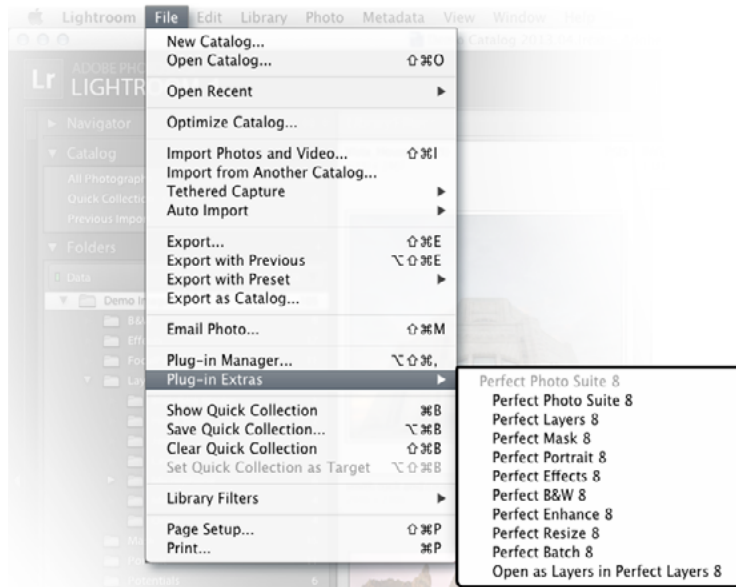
Lightroom File Edit Library Photo Metadata View Window Help

Lr ADOBE PHO LIGHTR

Navigator
Catalog
All Photograph
Quick Collectio
Previous Impo
Folders
Data
Demo
B&
Eff
Fo
La
Ma
Po
Potentials

New Catalog...
Open Catalog... ⇧⌘O
Open Recent ▸
Optimize Catalog...
Import Photos and Video... ⇧⌘I
Import from Another Catalog...
Tethered Capture ▸
Auto Import ▸
Export... ⇧⌘E
Export with Previous ⌥⇧⌘E
Export with Preset ▸
Export as Catalog...
Email Photo... ⇧⌘M
Plug-in Manager... ⌥⇧⌘,
Plug-in Extras ▸
Show Quick Collection ⌘B
Save Quick Collection... ⌥⌘B
Clear Quick Collection ⇧⌘B
Set Quick Collection as Target ⌥⇧⌘B
Library Filters ▸
Page Setup... ⇧⌘P
Print... ⌘P

Perfect Photo Suite 8
Perfect Photo Suite 8
Perfect Layers 8
Perfect Mask 8
Perfect Portrait 8
Perfect Effects 8
Perfect B&W 8
Perfect Enhance 8
Perfect Resize 8
Perfect Batch 8
Open as Layers in Perfect Layers 8